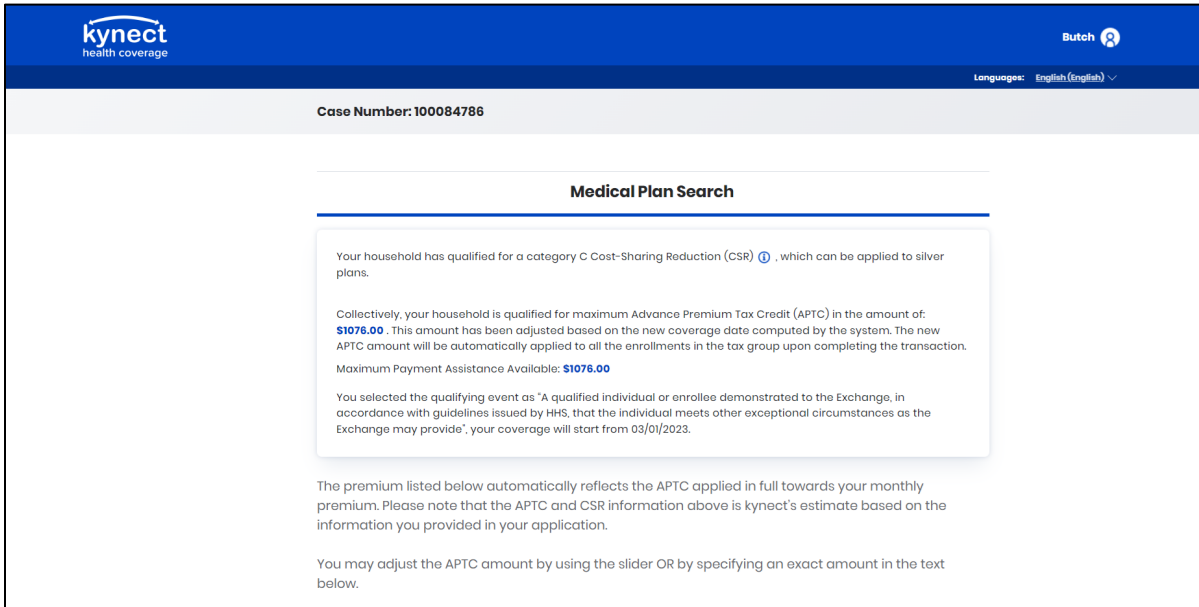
kynect
health coverage

Butch

Languages: English (English)

Case Number: 100084786

Medical Plan Search

Your household has qualified for a category C Cost-Sharing Reduction (CSR) ⓘ , which can be applied to silver plans.

Collectively, your household is qualified for maximum Advance Premium Tax Credit (APTC) in the amount of: $1076.00 . This amount has been adjusted based on the new coverage date computed by the system. The new APTC amount will be automatically applied to all the enrollments in the tax group upon completing the transaction.

Maximum Payment Assistance Available: $1076.00

You selected the qualifying event as "A qualified individual or enrollee demonstrated to the Exchange, in accordance with guidelines issued by HHS, that the individual meets other exceptional circumstances as the Exchange may provide", your coverage will start from 03/01/2023.

The premium listed below automatically reflects the APTC applied in full towards your monthly premium. Please note that the APTC and CSR information above is kynect's estimate based on the information you provided in your application.

You may adjust the APTC amount by using the slider OR by specifying an exact amount in the text below.